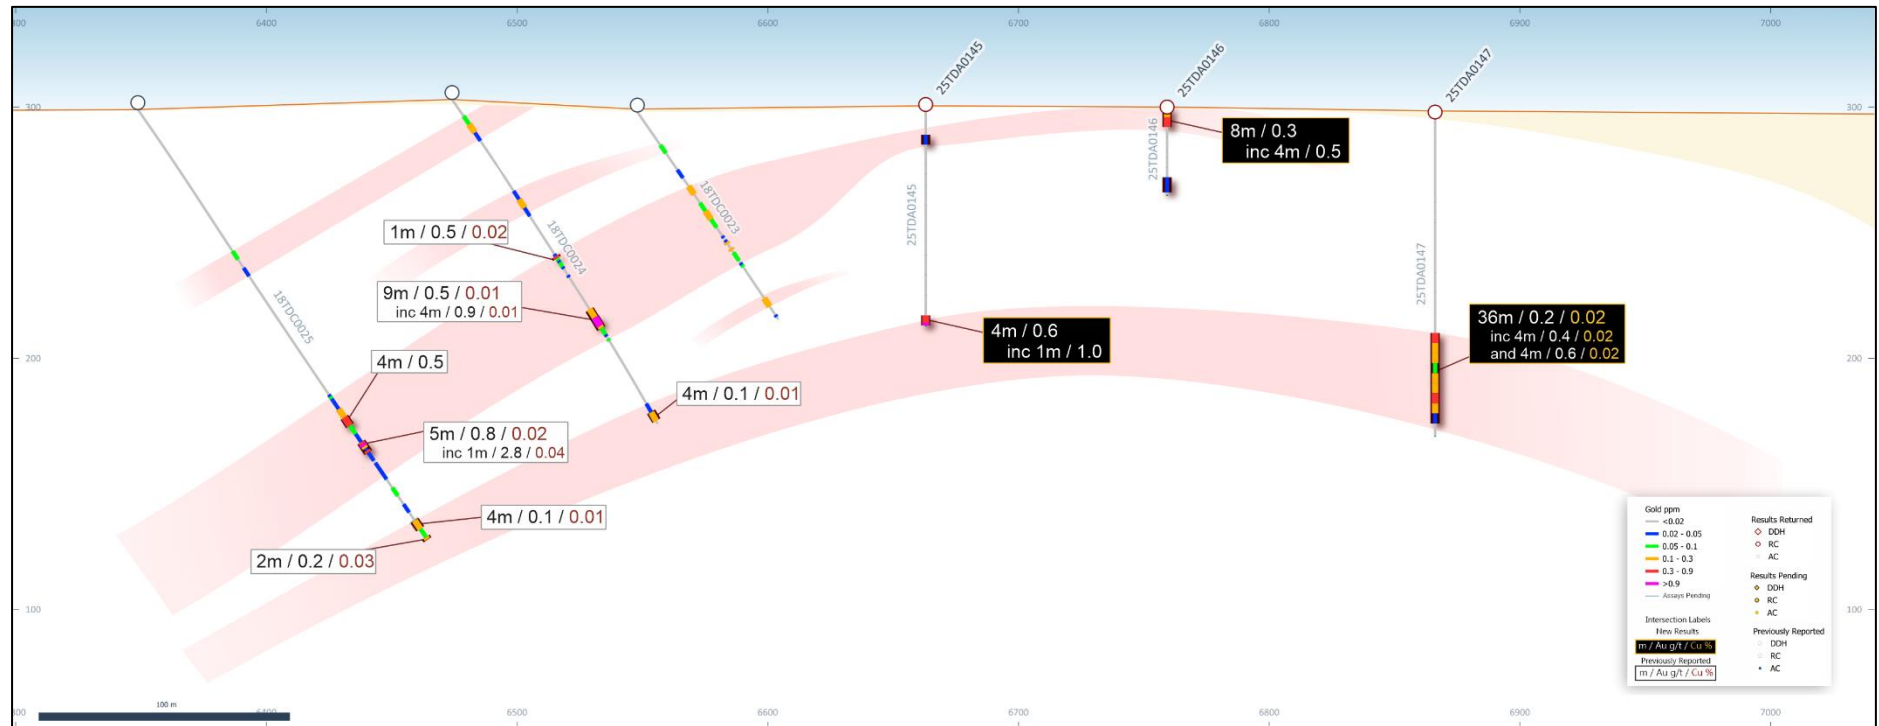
6400 6500 6600 6700 6800 6900 7000

300 300

25TDA0145 25TDA0146 25TDA0147

8m / 0.3
inc 4m / 0.5

18TDC0023 18TDC0024 18TDC0025 25TDA0145 25TDA0146 25TDA0147

1m / 0.5 / 0.02

9m / 0.5 / 0.01
inc 4m / 0.9 / 0.01

4m / 0.6
inc 1m / 1.0

36m / 0.2 / 0.02
inc 4m / 0.4 / 0.02
and 4m / 0.6 / 0.02

200 200

4m / 0.5

4m / 0.1 / 0.01

5m / 0.8 / 0.02
inc 1m / 2.8 / 0.04

4m / 0.1 / 0.01

2m / 0.2 / 0.03

100 100

Gold ppm
<0.02
0.02 - 0.05
0.05 - 0.1
0.1 - 0.3
0.3 - 0.9
>0.9
Assays Pending

Results Returned
DDH
RC
AC

Results Pending
DDH
RC
AC

Intersection Labels
New Results
m / Au g/t / Cu %
Previously Reported
m / Au g/t / Cu %

Previously Reported
DDH
RC
AC

100 m

6400 6500 6600 6700 6800 6900 7000